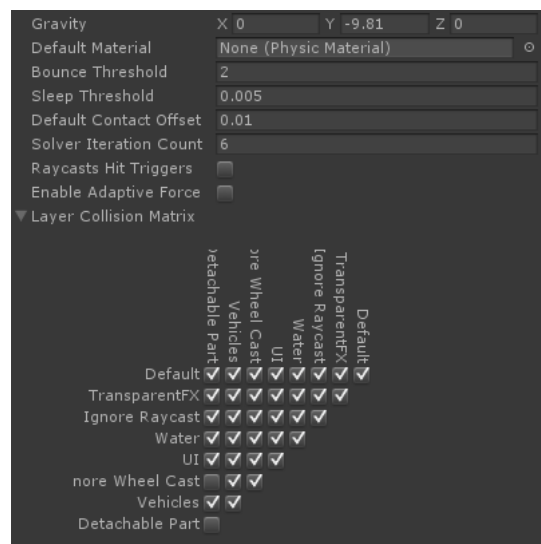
Gravity X 0 Y -9.81 Z 0
Default Material None (Physic Material)
Bounce Threshold 2
Sleep Threshold 0.005
Default Contact Offset 0.01
Solver Iteration Count 6
Raycasts Hit Triggers
Enable Adaptive Force
Layer Collision Matrix

etachable Part
Vehicles
re Wheel Cast
UI
Water
Ignore Raycast
TransparentFX
Default

Default
TransparentFX
Ignore Raycast
Water
UI
nore Wheel Cast
Vehicles
Detachable Part